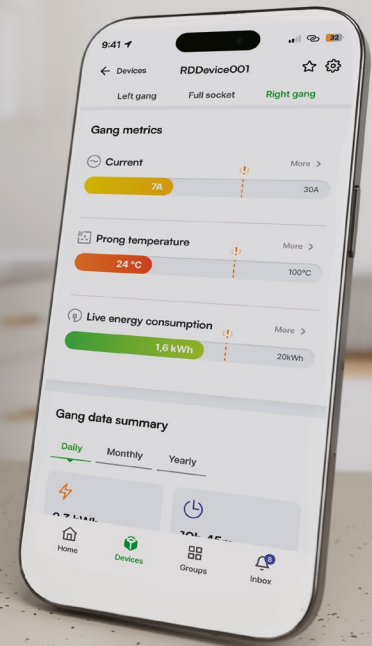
9:41

32

← Devices RDDevice001

Left gang Full socket Right gang

Gang metrics

Current More >

7A 30A

Prong temperature More >

24 °C 100°C

Live energy consumption More >

1,6 kWh 20kWh

Gang data summary

Daily Monthly Yearly

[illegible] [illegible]

Home Devices Groups Inbox

8